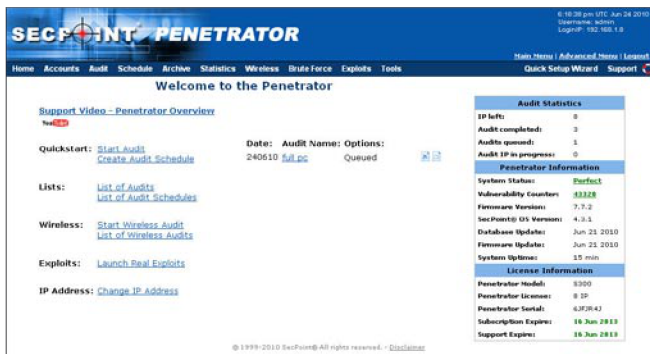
SECPOINT PENETRATOR

6:16:38 pm UTC Jun 24 2010
Username: admin
LoginIP: 192.168.1.8

Main Menu | Advanced Menu | Logout

Home Accounts Audit Schedule Archive Statistics Wireless Brute Force Exploits Tools

Quick Setup Wizard Support

Welcome to the Penetrator

Support Video - Penetrator Overview
YouTube

Quickstart: Start Audit
Create Audit Schedule

Date: Audit Name: Options:
240610 full pc Queued

Lists: List of Audits
List of Audit Schedules

Wireless: Start Wireless Audit
List of Wireless Audits

Exploits: Launch Real Exploits

IP Address: Change IP Address

| Audit Statistics | |
|---|---|
| IP left: | 8 |
| Audit completed: | 3 |
| Audits queued: | 1 |
| Audit IP in progress: | 0 |
| Penetrator Information | |
| System Status: | Perfect |
| Vulnerability Counter: | 43329 |
| Firmware Version: | 7.7.2 |
| SecPoint® OS Version: | 4.3.1 |
| Database Update: | Jun 21 2010 |
| Firmware Update: | Jun 21 2010 |
| System Uptime: | 15 min |
| License Information | |
| Penetrator Model: | S300 |
| Penetrator License: | 8 IP |
| Penetrator Serial: | 63FJR4J |
| Subscription Expire: | 16 Jun 2013 |
| Support Expire: | 16 Jun 2013 |

© 1999-2010 SecPoint® All rights reserved. - Disclaimer